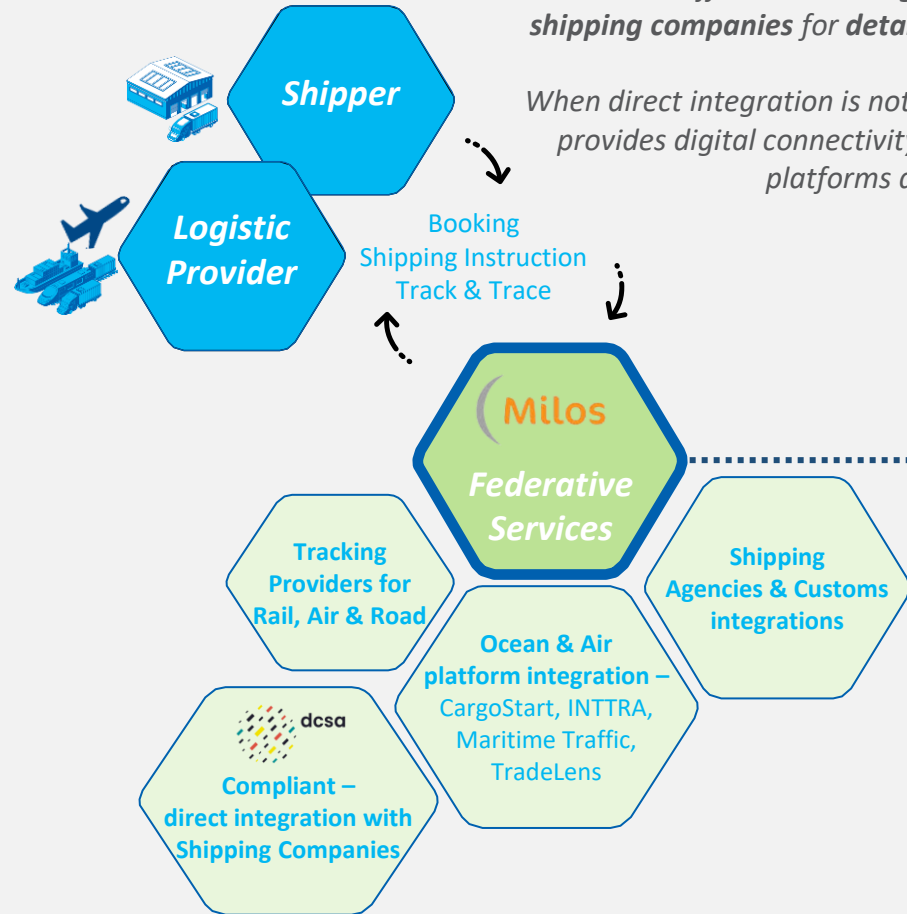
shipping companies for detai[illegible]

When direct integration is not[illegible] provides digital connectivit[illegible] platforms a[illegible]

Shipper

Logistic Provider

Booking
Shipping Instruction
Track & Trace

Milos

Federative Services

Tracking Providers for Rail, Air & Road

Shipping Agencies & Customs integrations

Ocean & Air platform integration – CargoStart, INTTRA, Maritime Traffic, TradeLens

dcsa

Compliant – direct integration with Shipping Companies